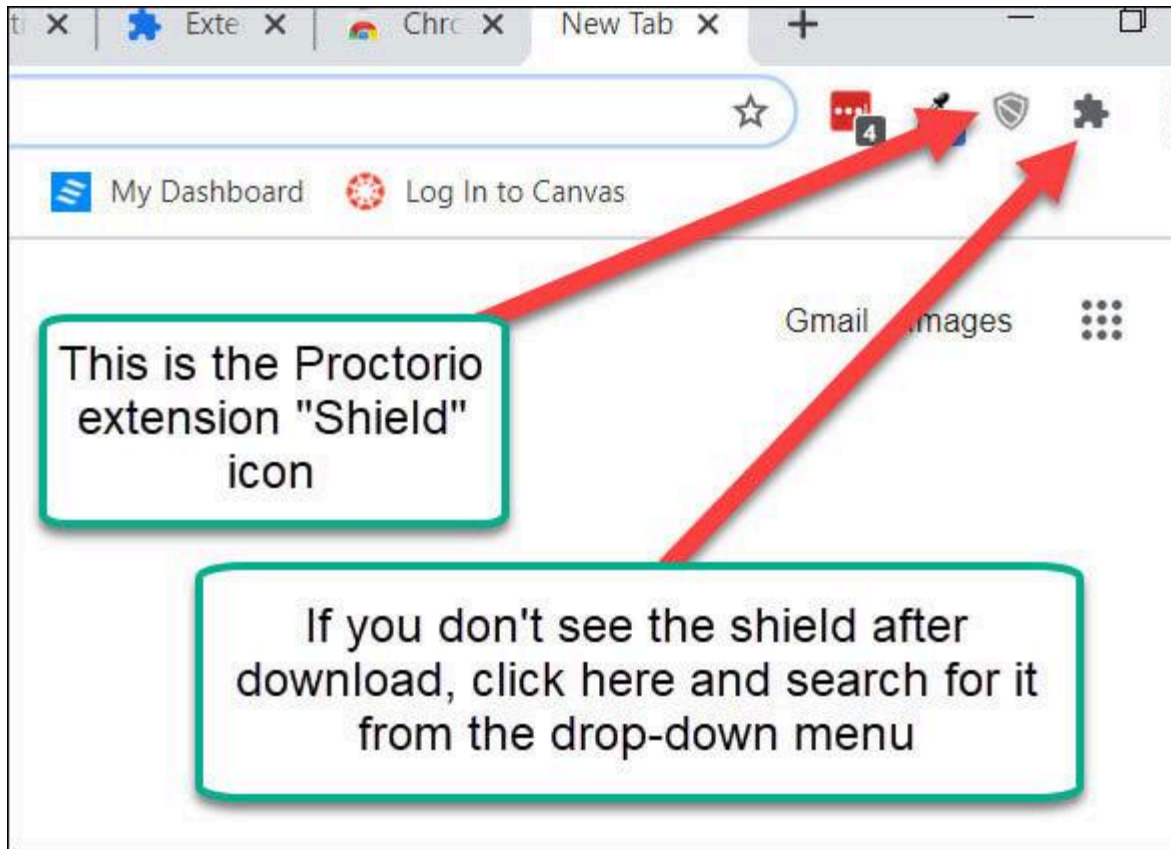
ti ✕ Exte ✕ Chrc ✕ New Tab ✕ +

4

My Dashboard Log In to Canvas

Gmail Images

This is the Proctorio extension "Shield" icon

If you don't see the shield after download, click here and search for it from the drop-down menu